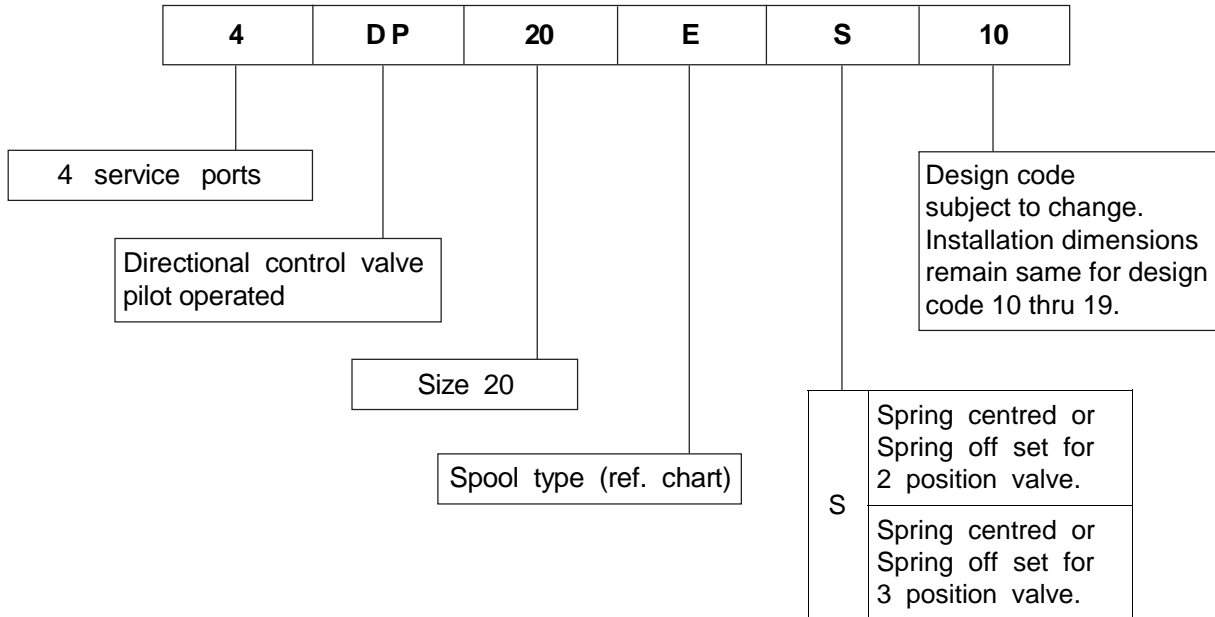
| 4 | D P | 20 | E | S | 10 |
|---|---|---|---|---|---|

4 service ports

Directional control valve pilot operated

Size 20

Spool type (ref. chart)

| S | Spring centred or Spring off set for 2 position valve. |
|---|---|
| | Spring centred or Spring off set for 3 position valve. |

Design code subject to change. Installation dimensions remain same for design code 10 thru 19.